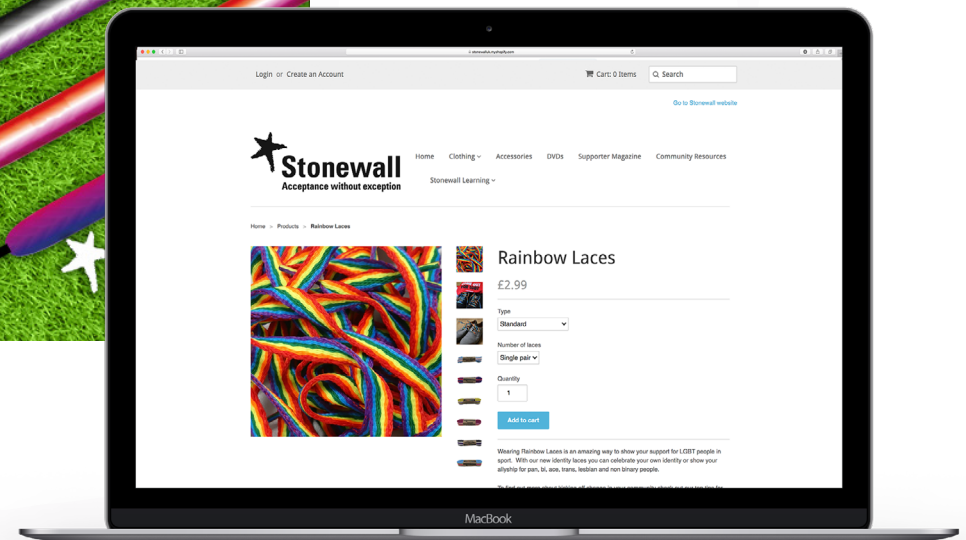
Login or Create an Account

Cart: 0 Items

Search

Go to Stonewall website

Stonewall
Acceptance without exception

Home Clothing Accessories DVDs Supporter Magazine Community Resources

Stonewall Learning

Home > Products > Rainbow Laces

Rainbow Laces

£2.99

Type

Standard

Number of laces

Single pair

Quantity

1

Add to cart

Wearing Rainbow Laces is an amazing way to show your support for LGBT people in sport. With our new identity laces you can celebrate your own identity or show your allyship for pan, bi, ace, trans, lesbian and non binary people.

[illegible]

MacBook